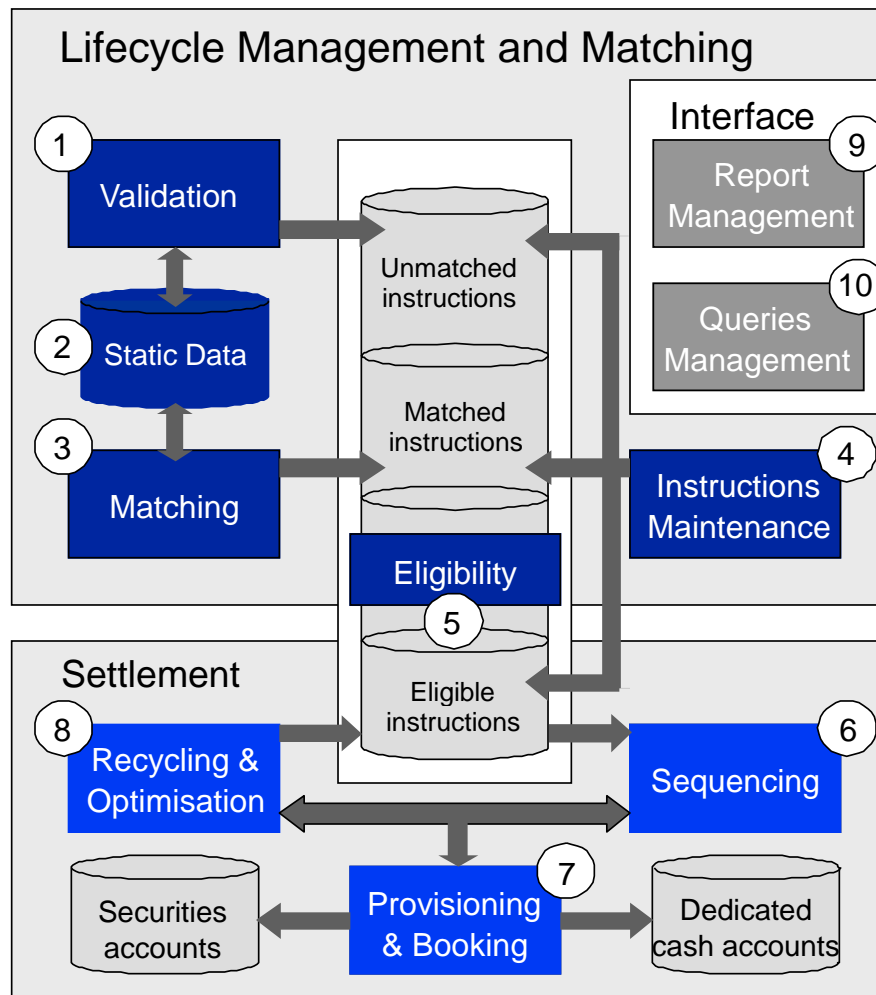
Lifecycle Management and Matching

1 Validation

2 Static Data

3 Matching

Unmatched instructions

Matched instructions

Interface

9 Report Management

10 Queries Management

4 Instructions Maintenance

Eligibility

5

Settlement

Eligible instructions

8 Recycling & Optimisation

6 Sequencing

7 Provisioning & Booking

Securities accounts

Dedicated cash accounts